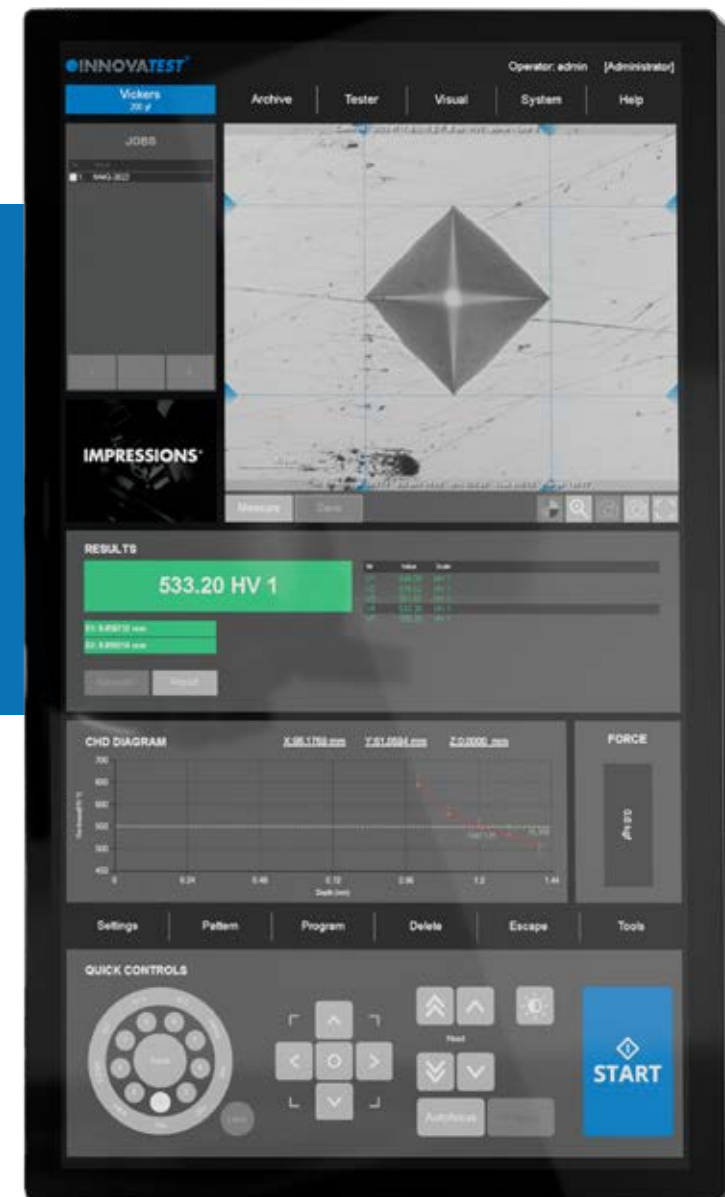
INNOVATEST

Operator: admin [Administrator]

Vickers
200 gf

Archive | Tester | Visual | System | Help

JOBS

1 MAG.3822

IMPRESSIONS

Measure | Clear

RESULTS

533.20 HV 1

D1: 0.05872 mm
D2: 0.05914 mm

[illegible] | Result

| Nr | Value | Scale |
|---|---|---|
| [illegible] | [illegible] | HV 1 |
| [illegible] | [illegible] | HV 1 |
| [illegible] | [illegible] | HV 1 |
| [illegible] | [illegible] | HV 1 |
| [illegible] | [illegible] | HV 1 |

CHD DIAGRAM X:96.1750 mm Y:61.0584 mm Z:0.0000 mm

700
650
600
550
500
450
400

0 0.24 0.48 0.72 0.96 1.2 1.44

Depth (mm)

Hardness(HV 1)

FORCE

0.0 kgf

Settings | Pattern | Program | Delete | Escape | Tools

QUICK CONTROLS

Home

Head

Autofocus

START